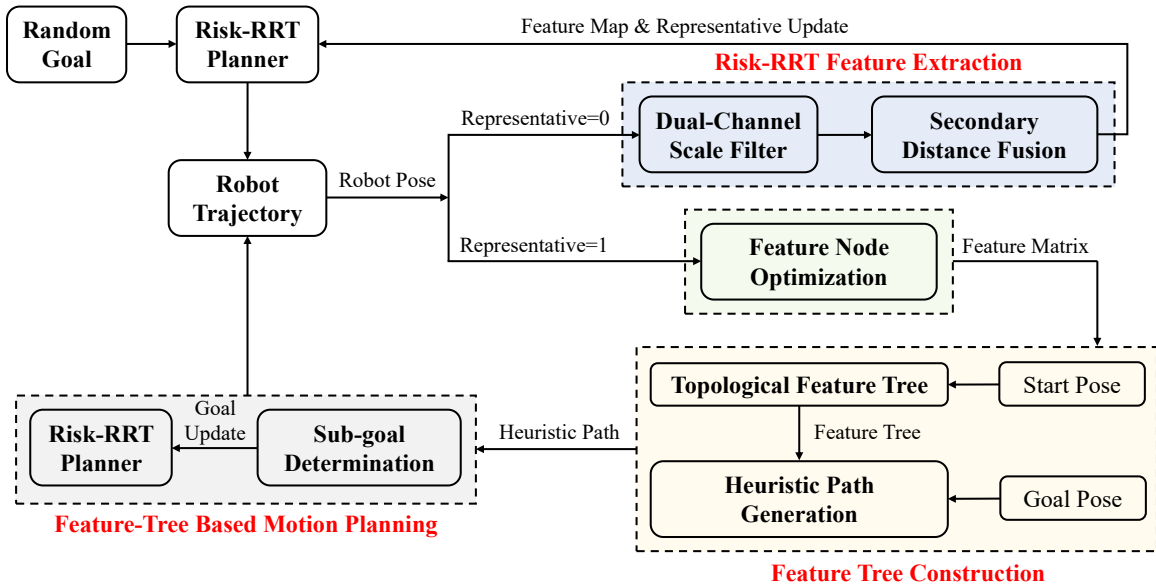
Random Goal

Risk-RRT Planner

Feature Map & Representative Update

Risk-RRT Feature Extraction

Representative=0

Dual-Channel Scale Filter

Secondary Distance Fusion

Robot Trajectory

Robot Pose

Representative=1

Feature Node Optimization

Feature Matrix

Topological Feature Tree

Start Pose

Feature Tree

Heuristic Path Generation

Goal Pose

Feature Tree Construction

Heuristic Path

Risk-RRT Planner

Goal Update

Sub-goal Determination

Feature-Tree Based Motion Planning